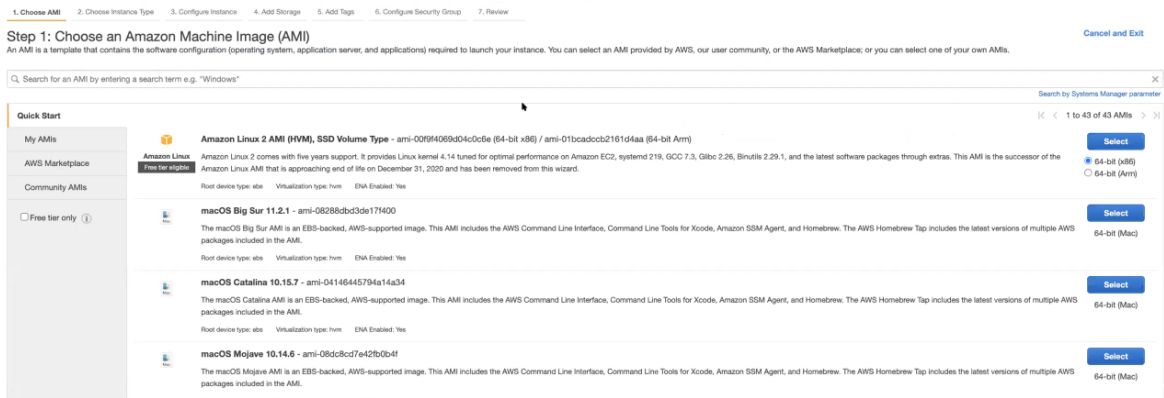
1. Choose AMI 2. Choose Instance Type 3. Configure Instance 4. Add Storage 5. Add Tags 6. Configure Security Group 7. Review

Step 1: Choose an Amazon Machine Image (AMI)

Cancel and Exit

An AMI is a template that contains the software configuration (operating system, application server, and applications) required to launch your instance. You can select an AMI provided by AWS, our user community, or the AWS Marketplace; or you can select one of your own AMIs.

Search for an AMI by entering a search term e.g. "Windows"

Search by Systems Manager parameter

Quick Start

1 to 43 of 43 AMIs

My AMIs

AWS Marketplace

Community AMIs

Free tier only

Amazon Linux

Free tier eligible

Amazon Linux 2 AMI (HVM), SSD Volume Type - ami-00f9f4069d04c0c6e (64-bit x86) / ami-01bcadccb2161d4aa (64-bit Arm)

Amazon Linux 2 comes with five years support. It provides Linux kernel 4.14 tuned for optimal performance on Amazon EC2, systemd 219, GCC 7.3, Glibc 2.26, Binutils 2.29.1, and the latest software packages through extras. This AMI is the successor of the Amazon Linux AMI that is approaching end of life on December 31, 2020 and has been removed from this wizard.

Root device type: ebs Virtualization type: hvm ENA Enabled: Yes

Select

64-bit (x86)
64-bit (Arm)

Mac

macOS Big Sur 11.2.1 - ami-08288dbd3de17f400

The macOS Big Sur AMI is an EBS-backed, AWS-supported image. This AMI includes the AWS Command Line Interface, Command Line Tools for Xcode, Amazon SSM Agent, and Homebrew. The AWS Homebrew Tap includes the latest versions of multiple AWS packages included in the AMI.

Root device type: ebs Virtualization type: hvm ENA Enabled: Yes

Select

64-bit (Mac)

Mac

macOS Catalina 10.15.7 - ami-04146445794a14a34

The macOS Catalina AMI is an EBS-backed, AWS-supported image. This AMI includes the AWS Command Line Interface, Command Line Tools for Xcode, Amazon SSM Agent, and Homebrew. The AWS Homebrew Tap includes the latest versions of multiple AWS packages included in the AMI.

Root device type: ebs Virtualization type: hvm ENA Enabled: Yes

Select

64-bit (Mac)

Mac

macOS Mojave 10.14.6 - ami-08dc8cd7e42fb0b4f

The macOS Mojave AMI is an EBS-backed, AWS-supported image. This AMI includes the AWS Command Line Interface, Command Line Tools for Xcode, Amazon SSM Agent, and Homebrew. The AWS Homebrew Tap includes the latest versions of multiple AWS packages included in the AMI.

Select

64-bit (Mac)